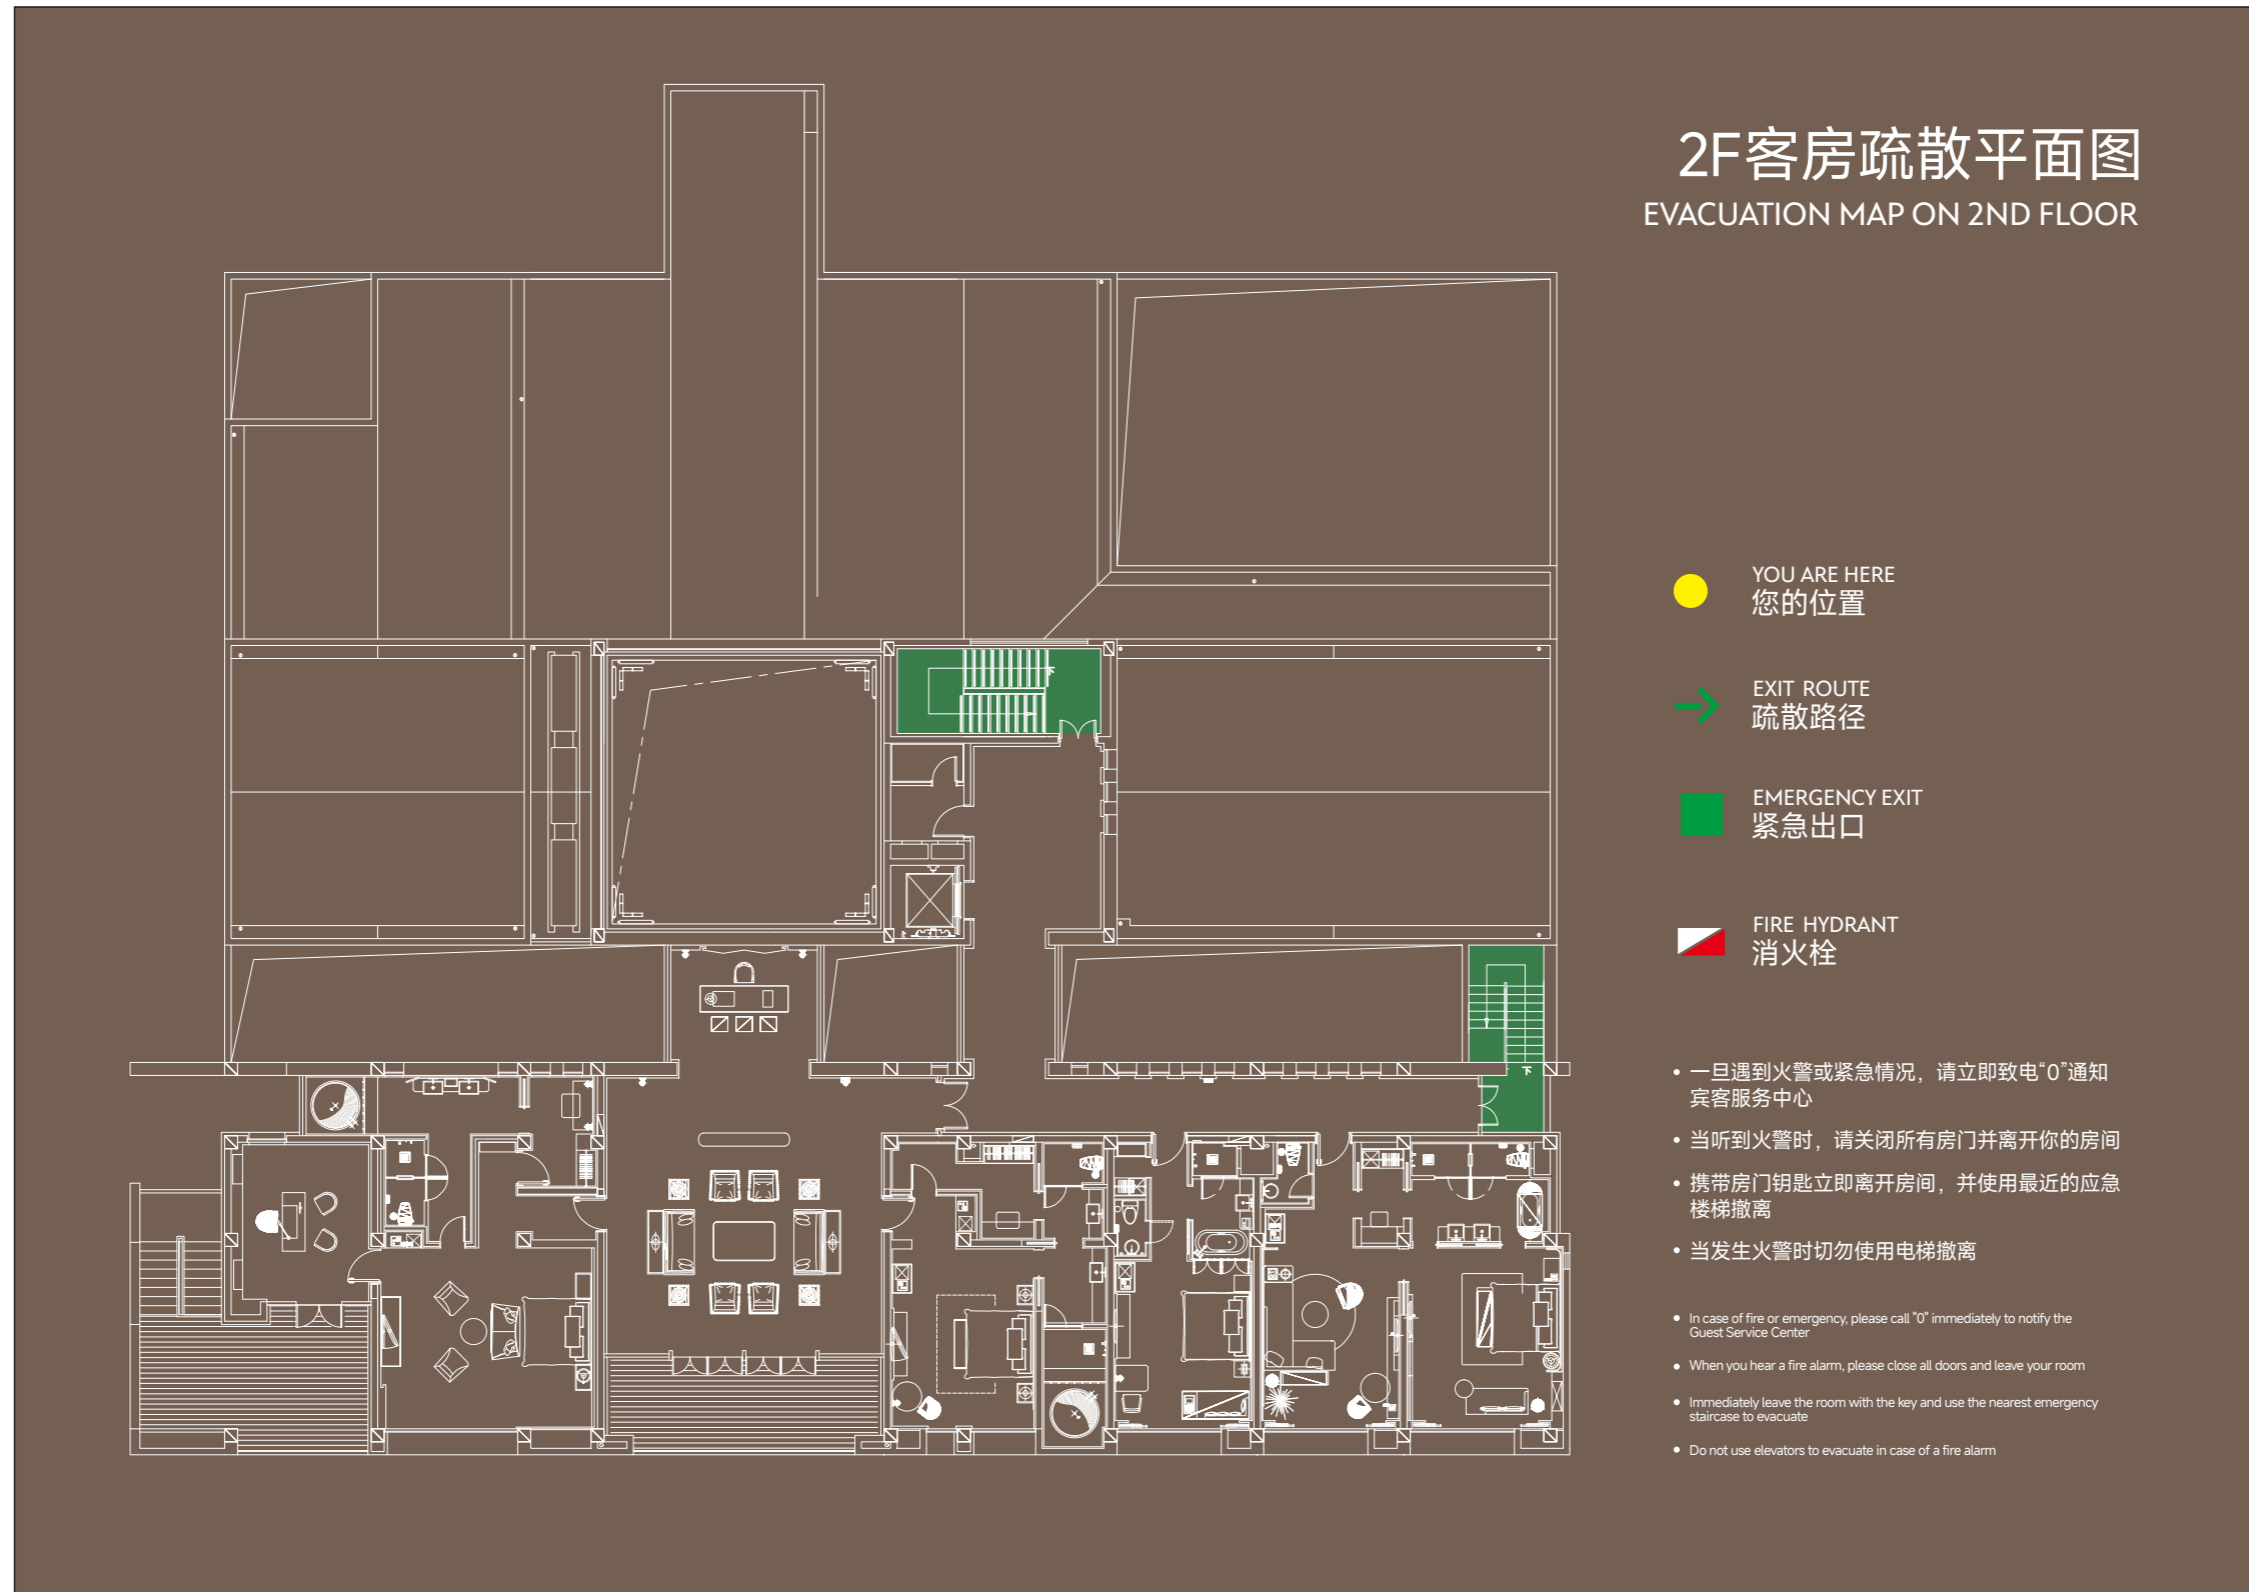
2F客房疏散平面图
EVACUATION MAP ON 2ND FLOOR

YOU ARE HERE
您的位置

EXIT ROUTE
疏散路径

EMERGENCY EXIT
紧急出口

FIRE HYDRANT
消火栓

• 一旦遇到火警或紧急情况，请立即致电“0”通知宾客服务中心
• 当听到火警时，请关闭所有房门并离开你的房间
• 携带房门钥匙立即离开房间，并使用最近的应急楼梯撤离
• 当发生火警时切勿使用电梯撤离

• In case of fire or emergency, please call "0" immediately to notify the Guest Service Center
• When you hear a fire alarm, please close all doors and leave your room
• Immediately leave the room with the key and use the nearest emergency staircase to evacuate
• Do not use elevators to evacuate in case of a fire alarm